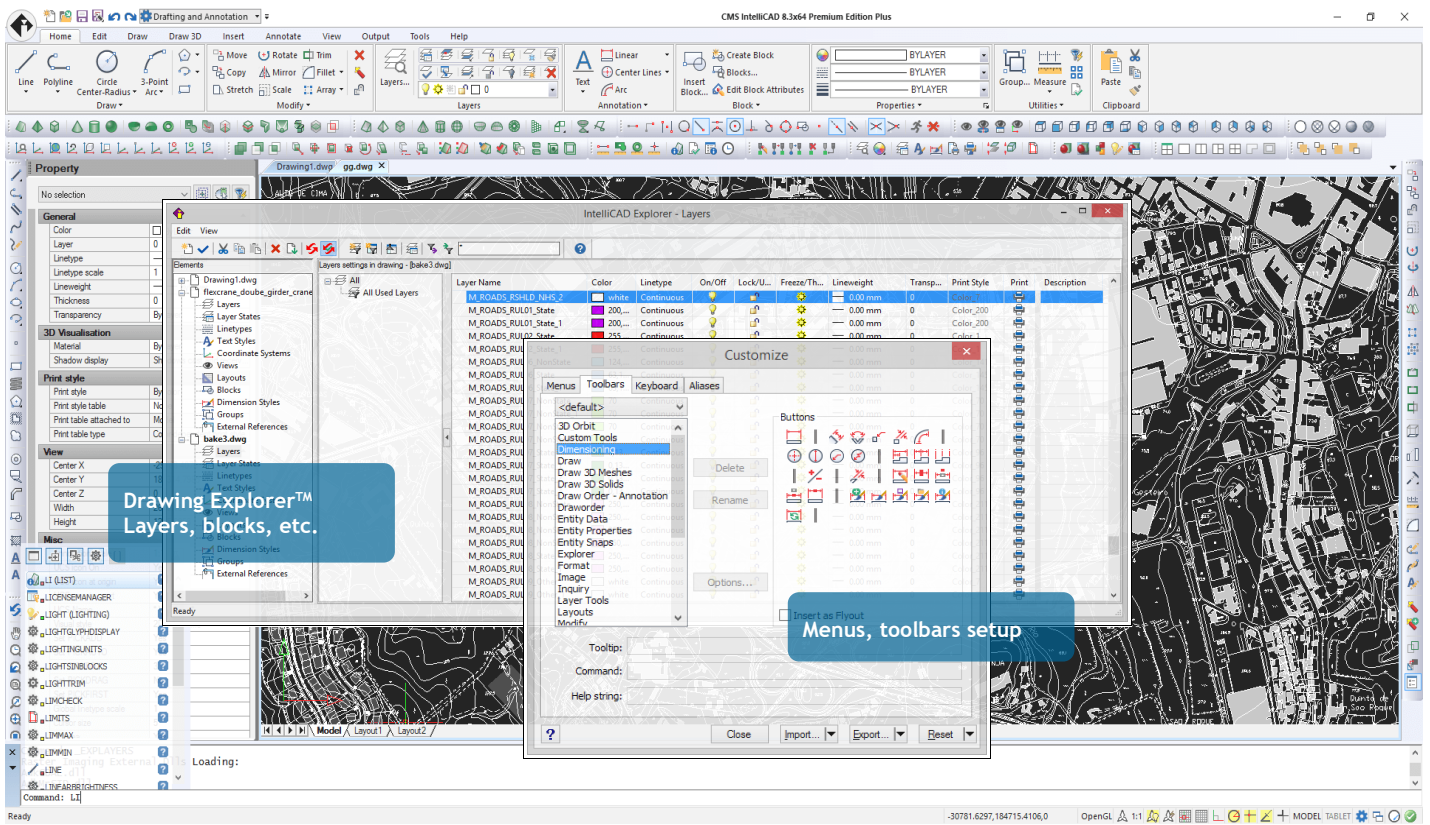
Drafting and Annotation

CMS IntelliCAD 8.3x64 Premium Edition Plus

Home Edit Draw Draw 3D Insert Annotate View Output Tools Help

Line Polyline Circle Center-Radius 3-Point Arc Draw

Move Rotate Trim Copy Mirror Fillet Stretch Scale Array Modify

Layers... Layers 0

Text Linear Center Lines Arc Annotation

Insert Block... Create Block Blocks... Edit Block Attributes Block

BYLAYER BYLAYER BYLAYER Properties

Group... Measure Utilities

Paste Clipboard

Property

No selection

General
Color
Layer 0
Linetype
Linetype scale 1
Lineweight
Thickness 0
Transparency By

3D Visualisation
Material By
Shadow display Sh

Print style
Print style By
Print style table No
Print table attached to Mo
Print table type Co

View
Center X
Center Y
Center Z
Width
Height

Misc

LI (LIST)
LICENSEMANAGER
LIGHT (LIGHTING)
LIGHTGLYPHDISPLAY
LIGHTINGUNITS
LIGHTSINBLOCKS
LIGHTTRIM
LIMCHECK
LIMITS
LIMMAX
LIMMIN
LINE
LINEARBRIGHTNESS

Drawing1.dwg gg.dwg

IntelliCAD Explorer - Layers

Edit View

Elements
Drawing1.dwg
flexcrane_doube_girder_crane
Layers
Layer States
Linetypes
Text Styles
Coordinate Systems
Views
Layouts
Blocks
Dimension Styles
Groups
External References
bake3.dwg
Layers
Layer States
Linetypes
Text Styles
View
Blocks
Dimension Styles
Groups
External References

Layers settings in drawing - [bake3.dwg]
All
All Used Layers

| Layer Name | Color | Linetype | On/Off | Lock/U... | Freeze/Th... | Lineweight | Transp... | Print Style | Print | Description |
|---|---|---|---|---|---|---|---|---|---|---|
| M_ROADS_RSHLD_NHS_2 | white | Continuous | | | | 0.00 mm | 0 | Color_7 | | |
| M_ROADS_RUL01_State | 200,... | Continuous | | | | 0.00 mm | 0 | Color_200 | | |
| M_ROADS_RUL01_State_1 | 200,... | Continuous | | | | 0.00 mm | 0 | Color_200 | | |
| M_ROADS_RUL02_State | 255 | Continuous | | | | 0.00 mm | 0 | Color_1 | | |

Ready

Drawing Explorer™
Layers, blocks, etc.

Customize

Menus Toolbars Keyboard Aliases

<default>

3D Orbit
Custom Tools
Dimensioning
Draw
Draw 3D Meshes
Draw 3D Solids
Draw Order - Annotation
Draworder
Entity Data
Entity Properties
Entity Snaps
Explorer
Format
Image
Inquiry
Layer Tools
Layouts
Modify

Delete
Rename
Options...

Buttons

Insert as Flyout

Menus, toolbars setup

Tooltip:
Command:
Help string:

Close Import... Export... Reset

Model Layout1 Layout2

Loading:

Command: LI

Ready

-30781.6297,184715.4106,0 OpenGL 1:1 MODEL TABLET